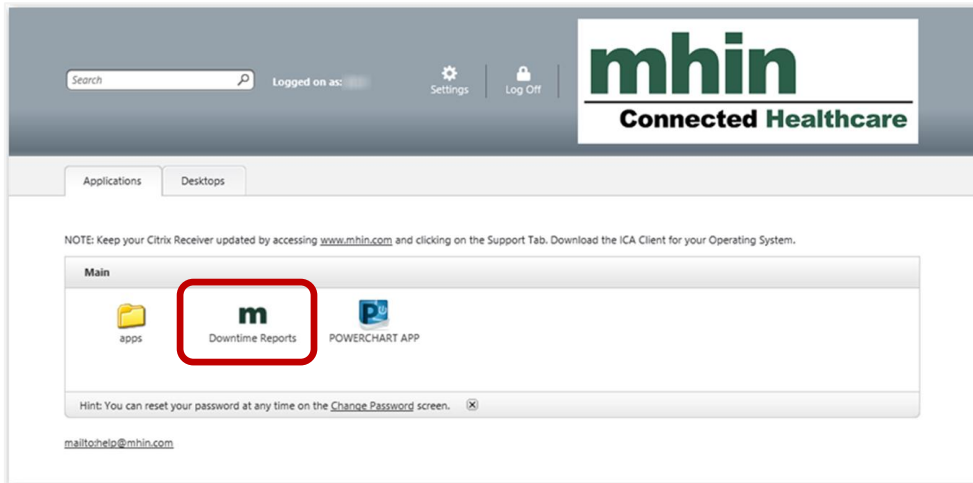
Search

Logged on as: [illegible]

Settings

Log Off

mhin
Connected Healthcare

Applications

Desktops

NOTE: Keep your Citrix Receiver updated by accessing www.mhin.com and clicking on the Support Tab. Download the ICA Client for your Operating System.

Main

apps

m
Downtime Reports

POWERCHART APP

Hint: You can reset your password at any time on the Change Password screen.

mailto:help@mhin.com